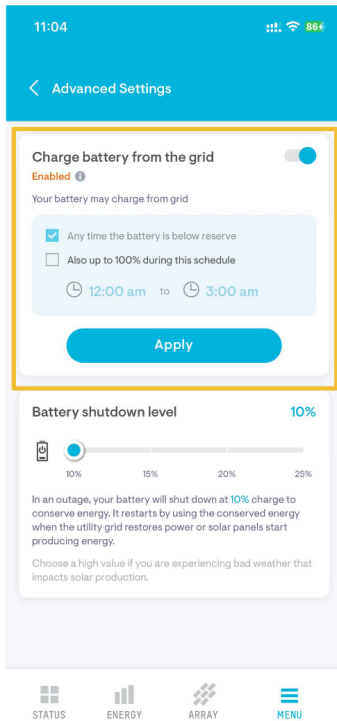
11:04

86

Advanced Settings

Charge battery from the grid

Enabled

Your battery may charge from grid

Any time the battery is below reserve

Also up to 100% during this schedule

12:00 am to 3:00 am

Apply

Battery shutdown level

10%

10%

15%

20%

25%

In an outage, your battery will shut down at 10% charge to conserve energy. It restarts by using the conserved energy when the utility grid restores power or solar panels start producing energy.

Choose a high value if you are experiencing bad weather that impacts solar production.

STATUS

ENERGY

ARRAY

MENU